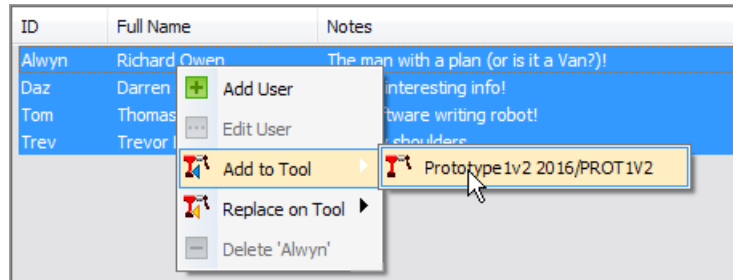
| ID | Full Name | Notes |
|---|---|---|
| Alwyn | Richard Owen | The man with a plan (or is it a Van?)! |
| Daz | Darren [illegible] | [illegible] interesting info! |
| Tom | Thomas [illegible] | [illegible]ftware writing robot! |
| Trev | Trevor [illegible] | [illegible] shoulders |

Add User
Edit User
Add to Tool
Replace on Tool
Delete 'Alwyn'

Prototype1v2 2016/PROT1V2